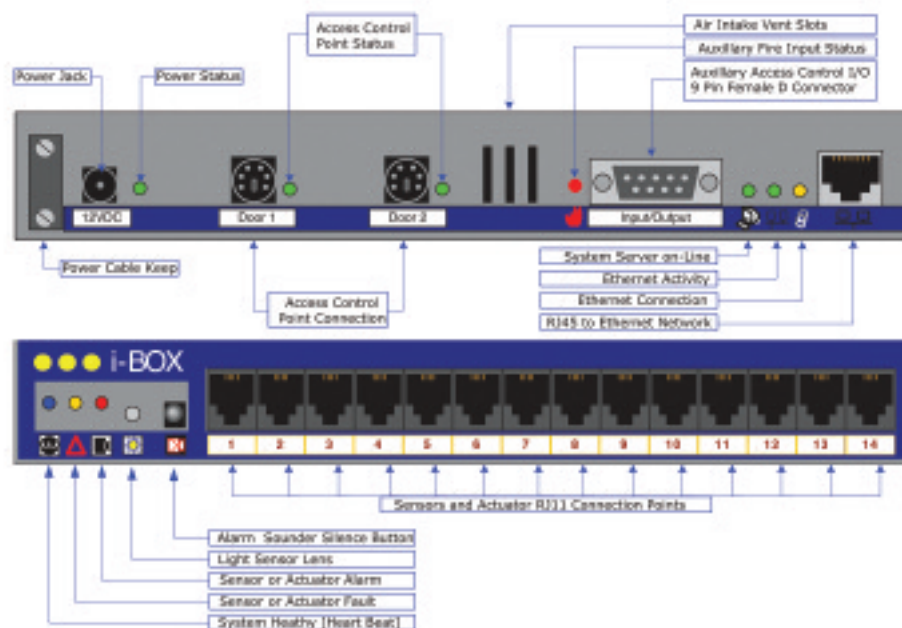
Access Control Point Status

Air Intake Vent Slots

Auxiliary Fire Input Status

Power Jack

Power Status

Auxiliary Access Control I/O 9 Pin Female D Connector

12VDC

Door 1

Door 2

Input/Output

Power Cable Keep

System Server on-Line

Ethernet Activity

Ethernet Connection

Access Control Point Connection

RJ45 to Ethernet Network

i-BOX

1

2

3

4

5

6

7

8

9

10

11

12

13

14

Sensors and Actuator RJ11 Connection Points

Alarm Sounder Silence Button

Light Sensor Lens

Sensor or Actuator Alarm

Sensor or Actuator Fault

System Healthy [Heart Beat]